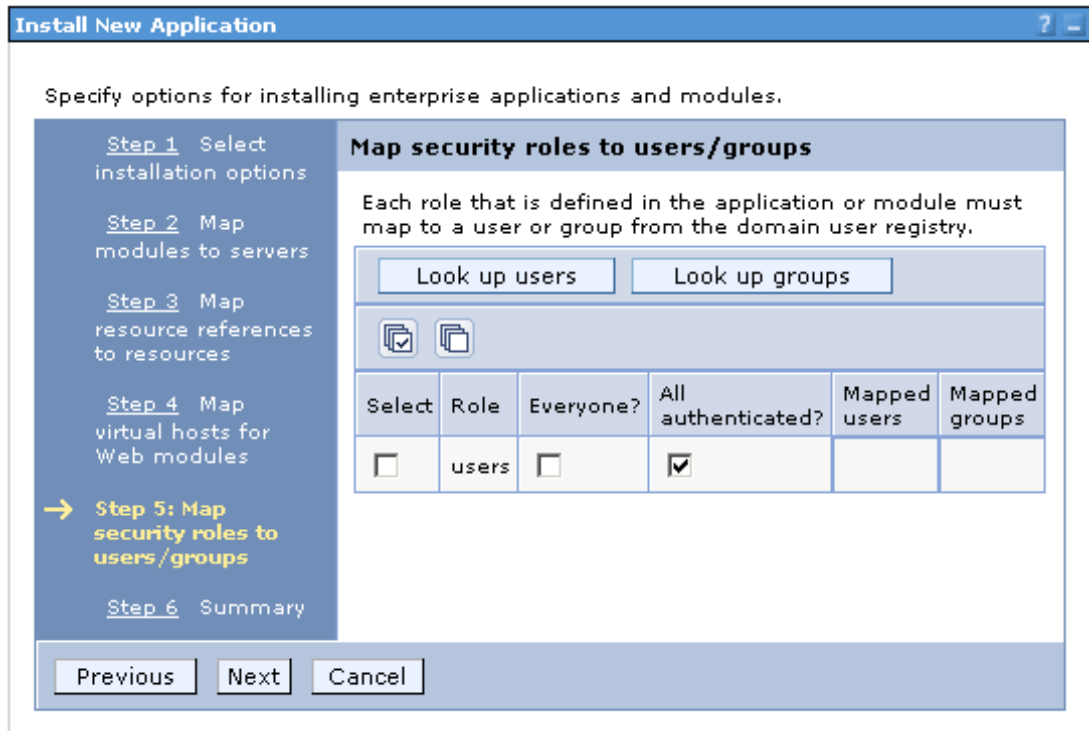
Install New Application

? _

Specify options for installing enterprise applications and modules.

Step 1 Select installation options

Step 2 Map modules to servers

Step 3 Map resource references to resources

Step 4 Map virtual hosts for Web modules

→ Step 5: Map security roles to users/groups

Step 6 Summary

Map security roles to users/groups

Each role that is defined in the application or module must map to a user or group from the domain user registry.

Look up users | Look up groups

| Select | Role | Everyone? | All authenticated? | Mapped users | Mapped groups |
|---|---|---|---|---|---|
| ☐ | users | ☐ | ☑ | | |

Previous | Next | Cancel